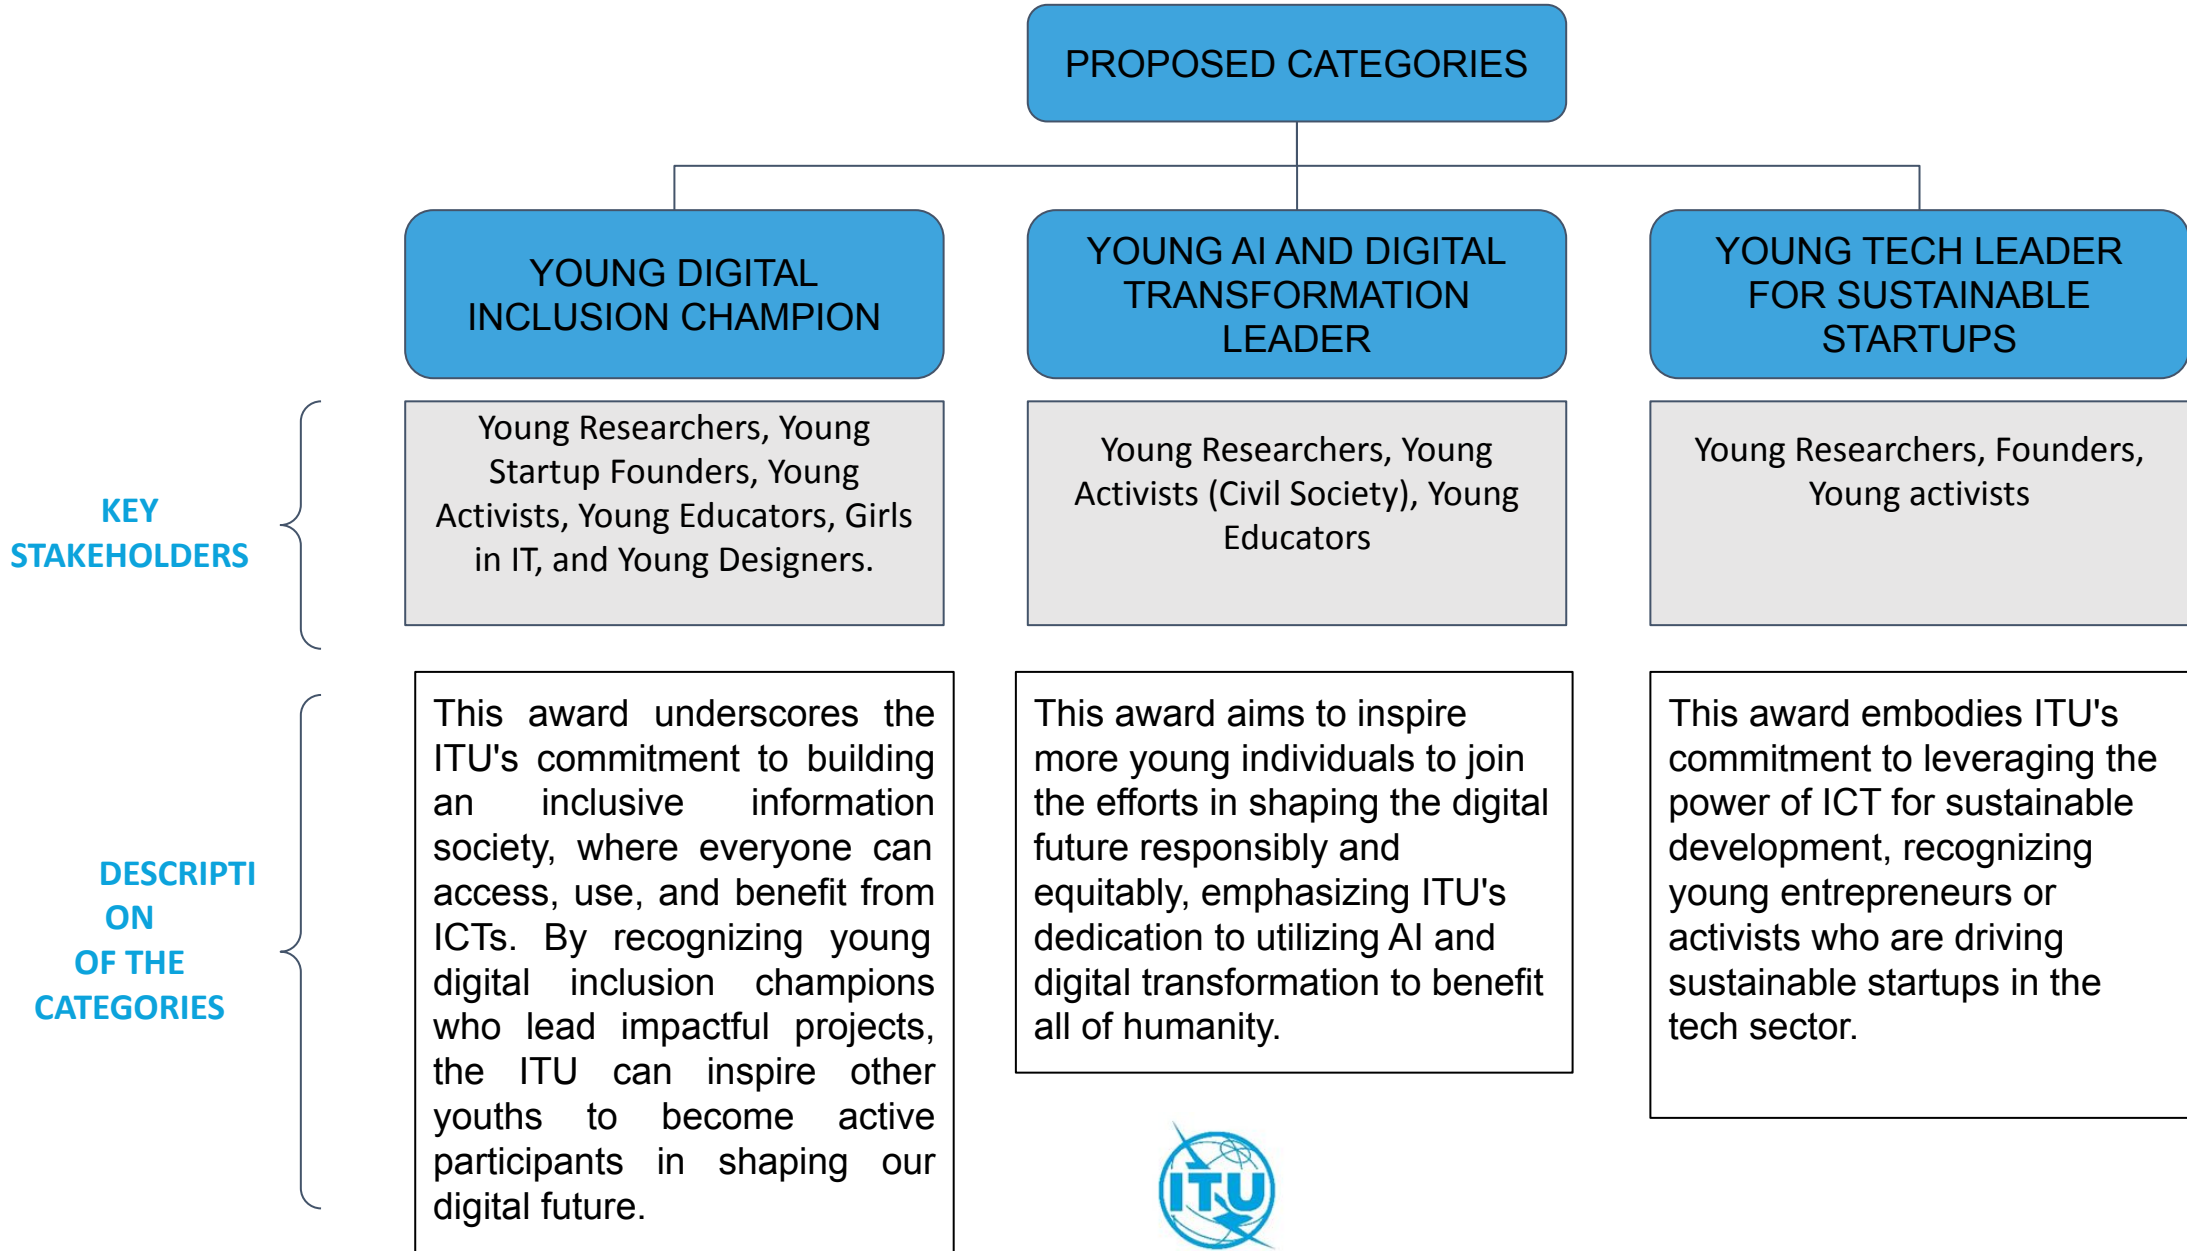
PROPOSED CATEGORIES

YOUNG DIGITAL INCLUSION CHAMPION

YOUNG AI AND DIGITAL TRANSFORMATION LEADER

YOUNG TECH LEADER FOR SUSTAINABLE STARTUPS

KEY STAKEHOLDERS

Young Researchers, Young Startup Founders, Young Activists, Young Educators, Girls in IT, and Young Designers.

Young Researchers, Young Activists (Civil Society), Young Educators

Young Researchers, Founders, Young activists

DESCRIPTI ON OF THE CATEGORIES

This award underscores the ITU's commitment to building an inclusive information society, where everyone can access, use, and benefit from ICTs. By recognizing young digital inclusion champions who lead impactful projects, the ITU can inspire other youths to become active participants in shaping our digital future.

This award aims to inspire more young individuals to join the efforts in shaping the digital future responsibly and equitably, emphasizing ITU's dedication to utilizing AI and digital transformation to benefit all of humanity.

This award embodies ITU's commitment to leveraging the power of ICT for sustainable development, recognizing young entrepreneurs or activists who are driving sustainable startups in the tech sector.

ITU